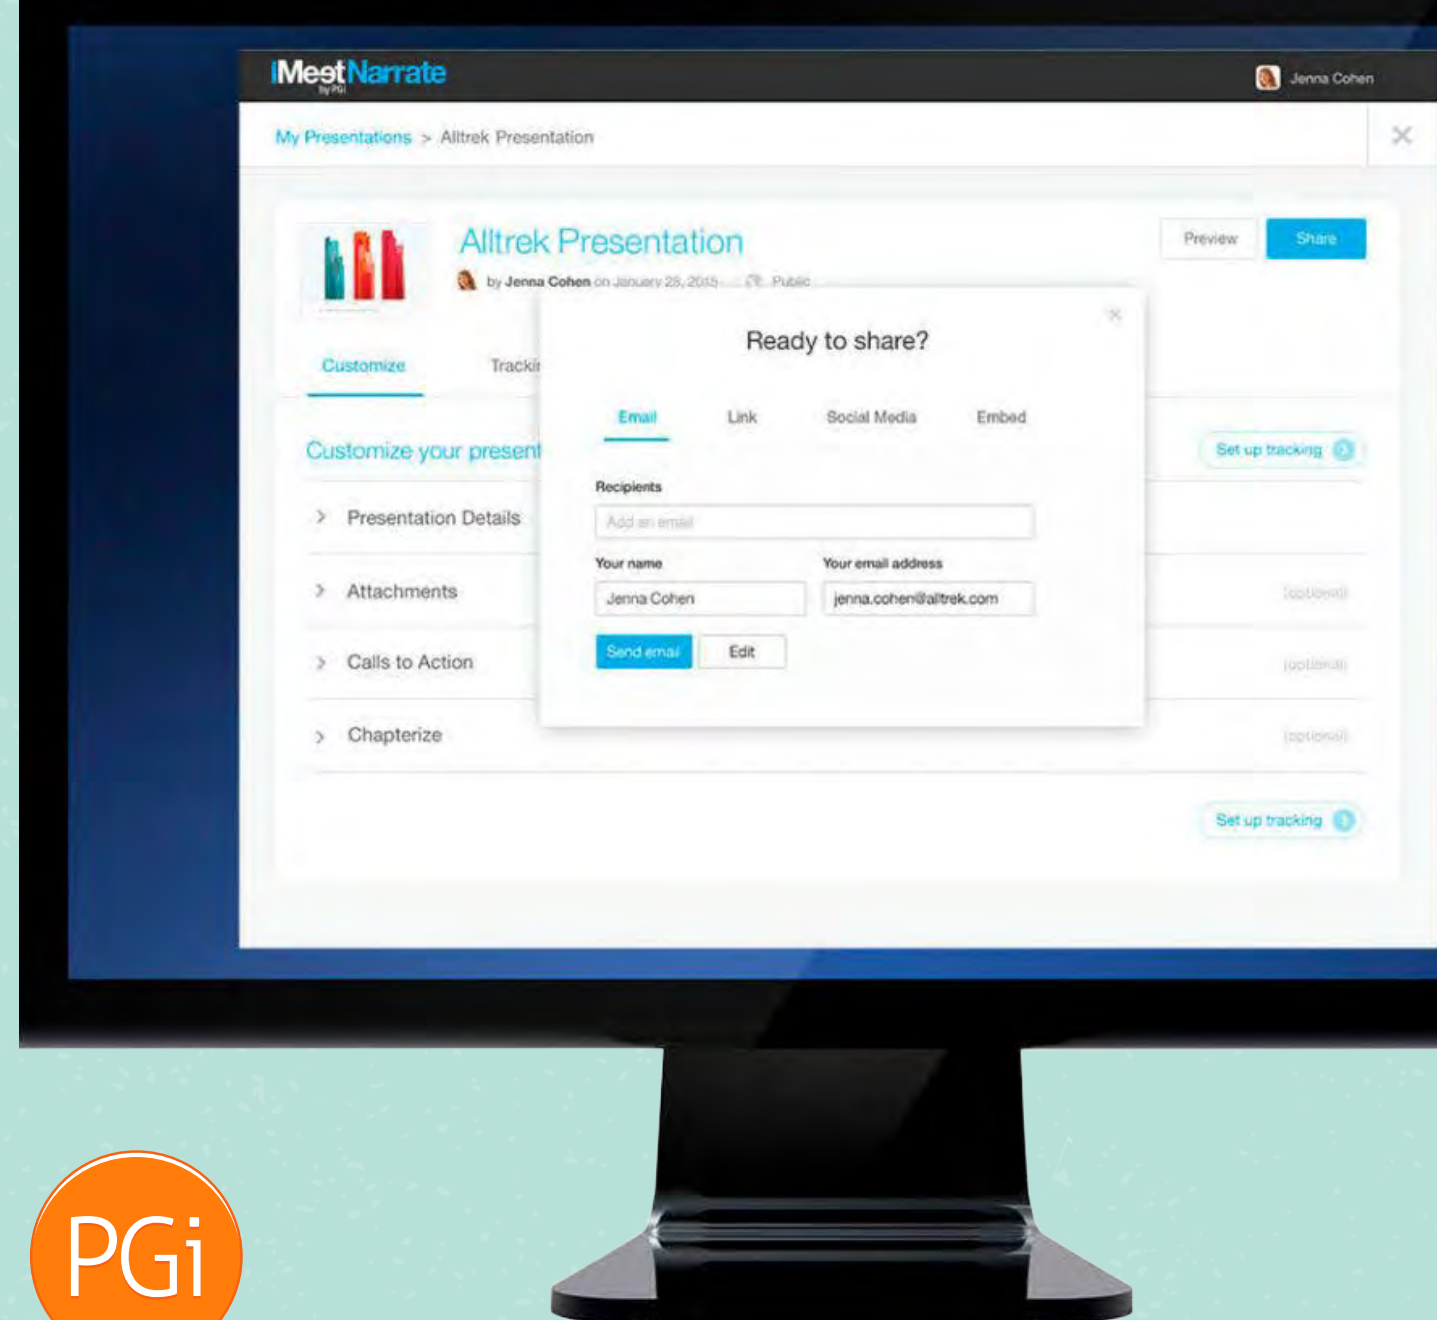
iMeetNarrate
by PGi

Jenna Cohen

My Presentations > Alltrek Presentation

Alltrek Presentation

by Jenna Cohen on January 28, 2015 · Public

Preview

Share

Customize

Tracki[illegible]

Customize your present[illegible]

Presentation Details

Attachments

Calls to Action

Chapterize

Set up tracking

(optional)

(optional)

(optional)

Set up tracking

Ready to share?

Email

Link

Social Media

Embed

Recipients

Add an email

Your name

Jenna Cohen

Your email address

jenna.cohen@alltrek.com

Send email

Edit

PGi